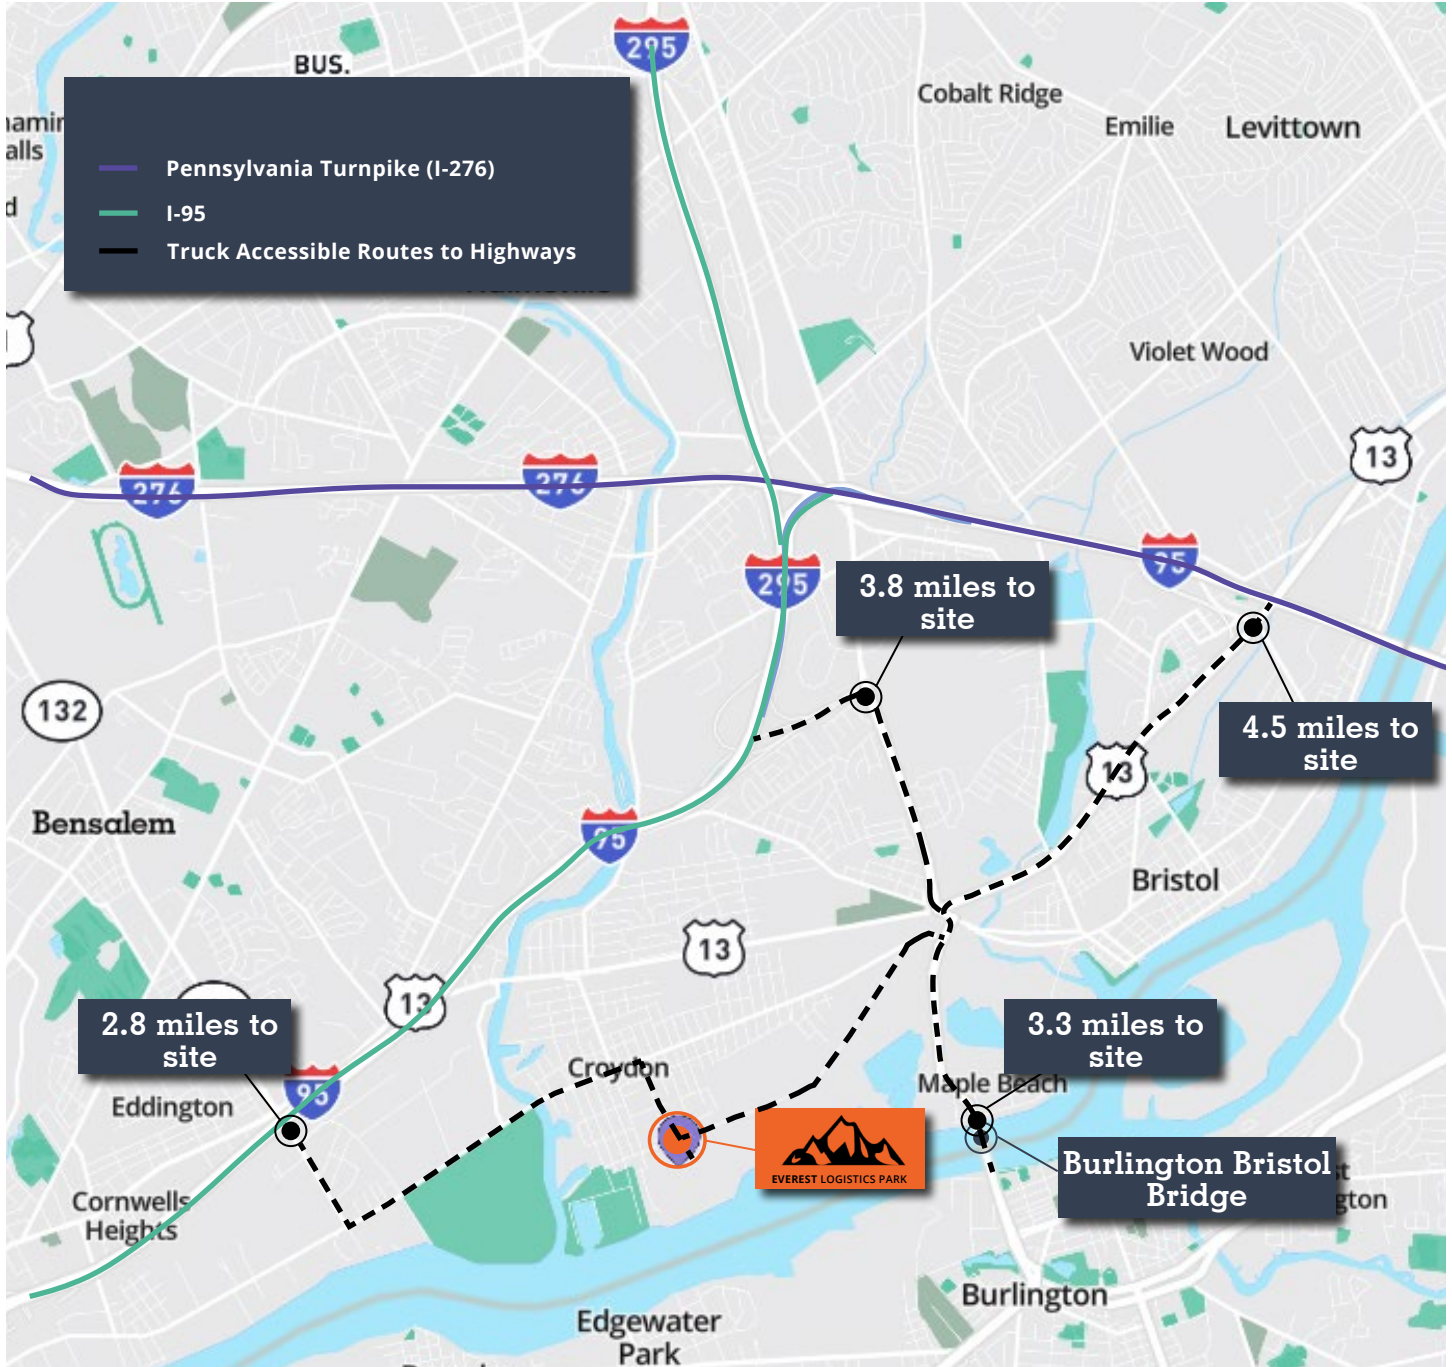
BUS.
295
amin
alls
d
Pennsylvania Turnpike (I-276)
I-95
Truck Accessible Routes to Highways
Cobalt Ridge
Emilie
Levittown
Violet Wood
13
276
276
295
95
3.8 miles to site
4.5 miles to site
132
13
Bensalem
95
Bristol
13
13
2.8 miles to site
3.3 miles to site
95
Croydon
Maple Beach
Eddington
EVEREST LOGISTICS PARK
Burlington Bristol Bridge
Cornwells Heights
Burlington
Edgewater Park